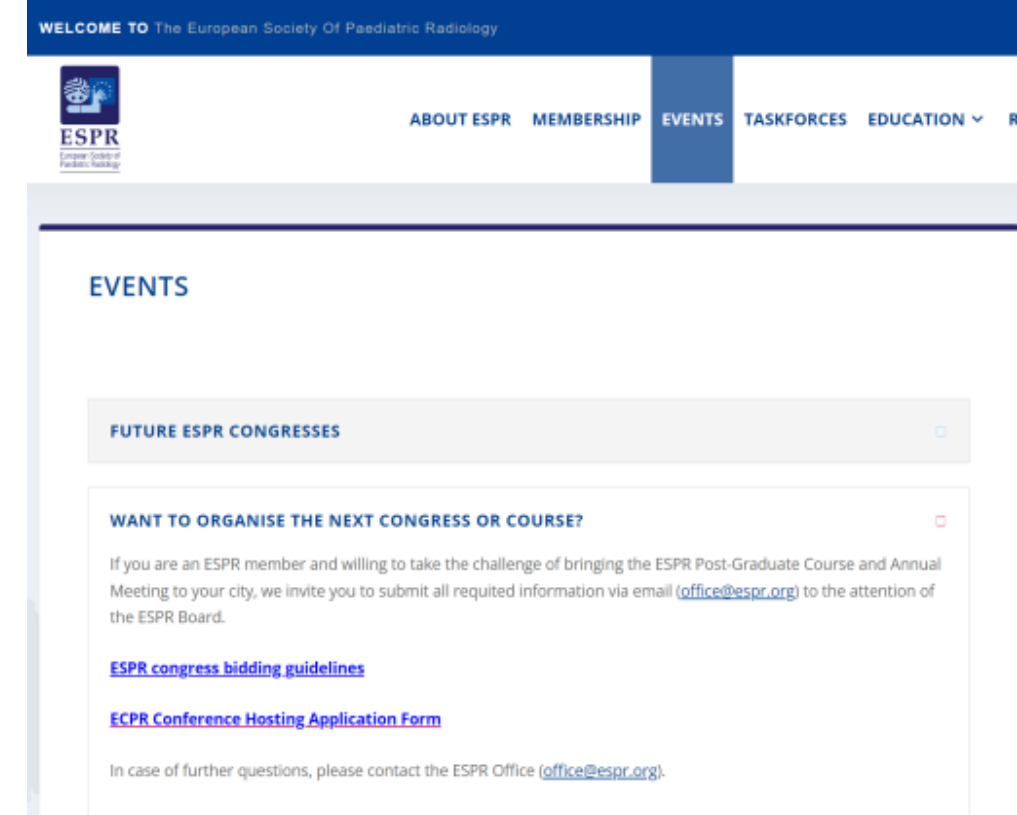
WELCOME TO The European Society Of Paediatric Radiology

ESPR
European Society of Paediatric Radiology

ABOUT ESPR MEMBERSHIP EVENTS TASKFORCES EDUCATION R

EVENTS

FUTURE ESPR CONGRESSES

WANT TO ORGANISE THE NEXT CONGRESS OR COURSE?

If you are an ESPR member and willing to take the challenge of bringing the ESPR Post-Graduate Course and Annual Meeting to your city, we invite you to submit all requited information via email (office@espr.org) to the attention of the ESPR Board.

ESPR congress bidding guidelines

ECPR Conference Hosting Application Form

In case of further questions, please contact the ESPR Office (office@espr.org).